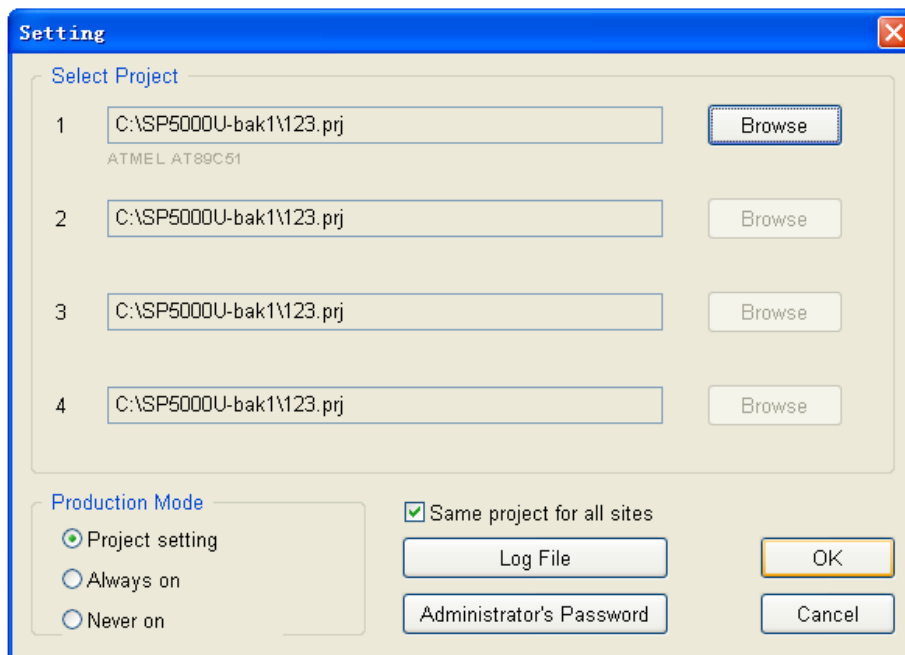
Setting

Select Project

1 C:\SP5000U-bak1\123.prj Browse

ATMEL AT89C51

2 C:\SP5000U-bak1\123.prj Browse

3 C:\SP5000U-bak1\123.prj Browse

4 C:\SP5000U-bak1\123.prj Browse

Production Mode

Project setting

Always on

Never on

Same project for all sites

Log File

Administrator's Password

OK

Cancel